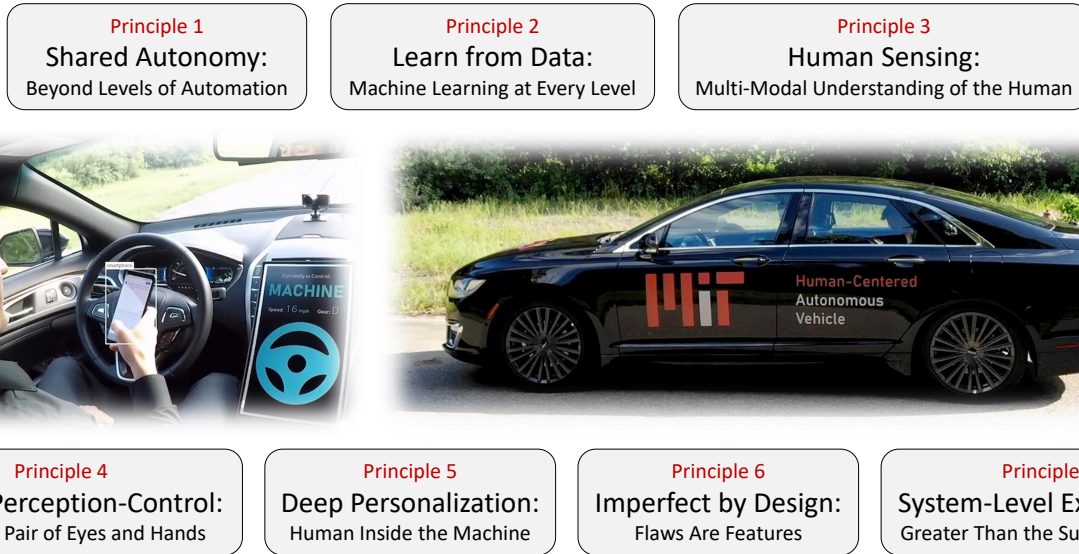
Principle 1
Shared Autonomy:
Beyond Levels of Automation

Principle 2
Learn from Data:
Machine Learning at Every Level

Principle 3
Human Sensing:
Multi-Modal Understanding of the Human

Currently in Control
MACHINE
Speed: 16 mph Gear: D

Human-Centered
Autonomous
Vehicle

Principle 4
Perception-Control:
Pair of Eyes and Hands

Principle 5
Deep Personalization:
Human Inside the Machine

Principle 6
Imperfect by Design:
Flaws Are Features

Principle
System-Level Ex
Greater Than the Su